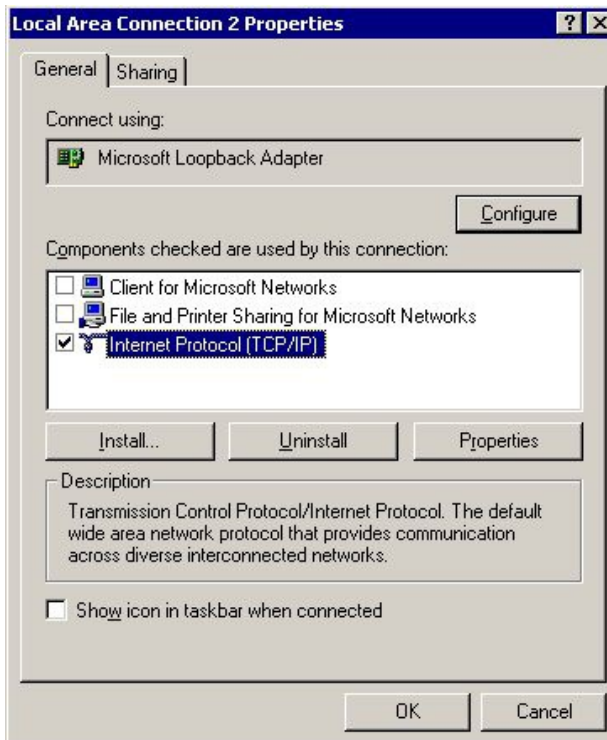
Local Area Connection 2 Properties

? X

General | Sharing

Connect using:

Microsoft Loopback Adapter

Configure

Components checked are used by this connection:

☐ Client for Microsoft Networks
☐ File and Printer Sharing for Microsoft Networks
☑ Internet Protocol (TCP/IP)

Install...

Uninstall

Properties

Description

Transmission Control Protocol/Internet Protocol. The default wide area network protocol that provides communication across diverse interconnected networks.

☐ Show icon in taskbar when connected

OK

Cancel